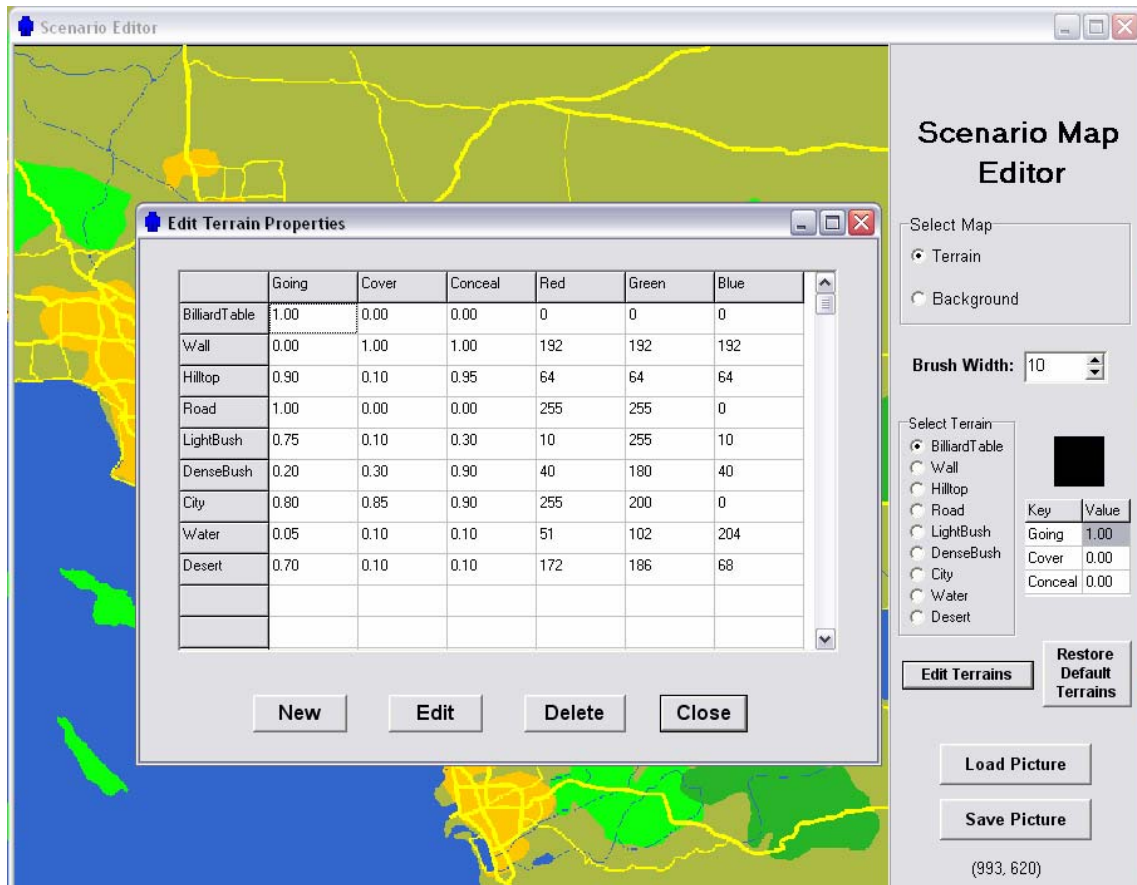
Scenario Editor

Edit Terrain Properties

| | Going | Cover | Conceal | Red | Green | Blue |
|---|---|---|---|---|---|---|
| BilliardTable | 1.00 | 0.00 | 0.00 | 0 | 0 | 0 |
| Wall | 0.00 | 1.00 | 1.00 | 192 | 192 | 192 |
| Hilltop | 0.90 | 0.10 | 0.95 | 64 | 64 | 64 |
| Road | 1.00 | 0.00 | 0.00 | 255 | 255 | 0 |
| LightBush | 0.75 | 0.10 | 0.30 | 10 | 255 | 10 |
| DenseBush | 0.20 | 0.30 | 0.90 | 40 | 180 | 40 |
| City | 0.80 | 0.85 | 0.90 | 255 | 200 | 0 |
| Water | 0.05 | 0.10 | 0.10 | 51 | 102 | 204 |
| Desert | 0.70 | 0.10 | 0.10 | 172 | 186 | 68 |
| | | | | | | |
| | | | | | | |

New Edit Delete Close

Scenario Map Editor

Select Map
Terrain
Background

Brush Width: 10

Select Terrain
BilliardTable
Wall
Hilltop
Road
LightBush
DenseBush
City
Water
Desert

| Key | Value |
|---|---|
| Going | 1.00 |
| Cover | 0.00 |
| Conceal | 0.00 |

Edit Terrains

Restore Default Terrains

Load Picture

Save Picture

(993, 620)